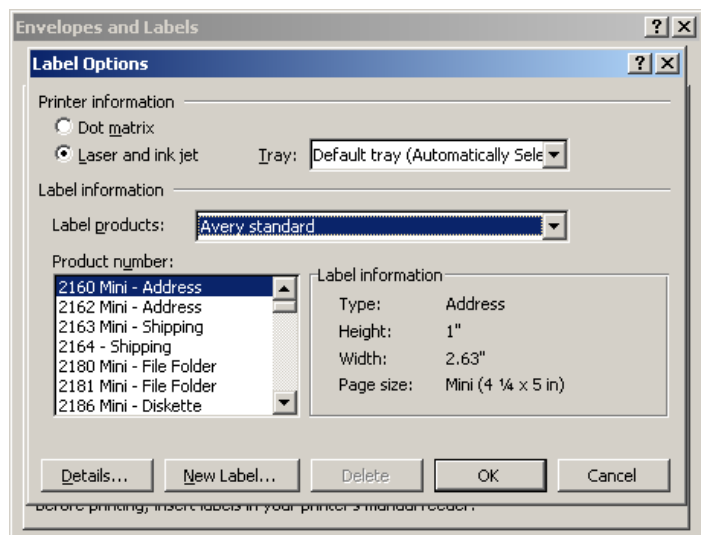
Envelopes and Labels

?

X

Label Options

?

X

Printer information

Dot matrix

Laser and ink jet

Tray:

Default tray (Automatically Sele

Label information

Label products:

Avery standard

Product number:

2160 Mini - Address
2162 Mini - Address
2163 Mini - Shipping
2164 - Shipping
2180 Mini - File Folder
2181 Mini - File Folder
2186 Mini - Diskette

Label information

| Type: | Address |
|---|---|
| Height: | 1" |
| Width: | 2.63" |
| Page size: | Mini (4 ¼ x 5 in) |

Details...

New Label...

Delete

OK

Cancel

Before printing, insert labels in your printer's manual feeder.